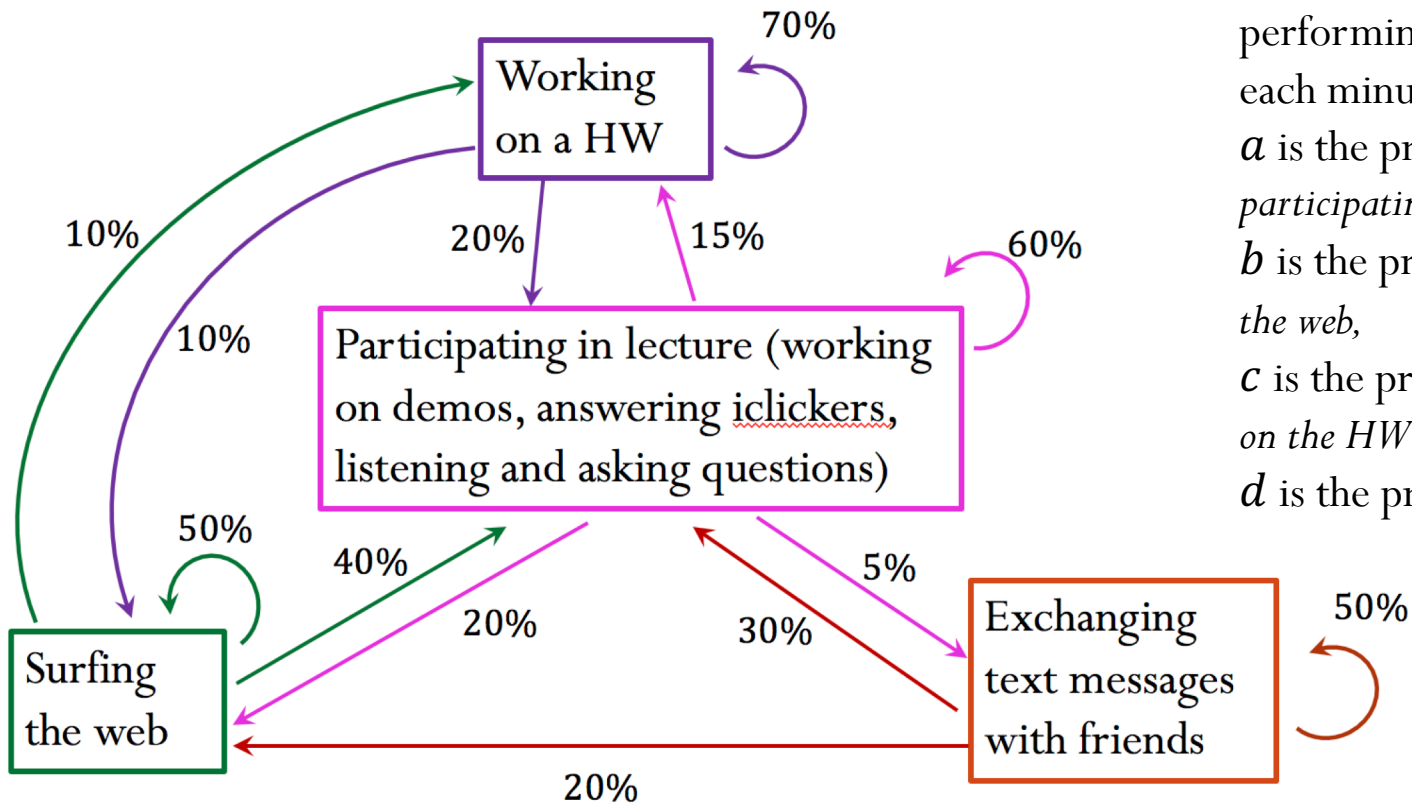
70%

Working on a HW

10%

10%

20%

15%

60%

Participating in lecture (working on demos, answering iclickers, listening and asking questions)

50%

40%

20%

5%

30%

50%

Surfing the web

Exchanging text messages with friends

20%

performin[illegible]
each minu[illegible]
$a$ is the pr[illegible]
participatir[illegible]
$b$ is the pr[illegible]
the web,
$c$ is the pr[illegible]
on the HW
$d$ is the pr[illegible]